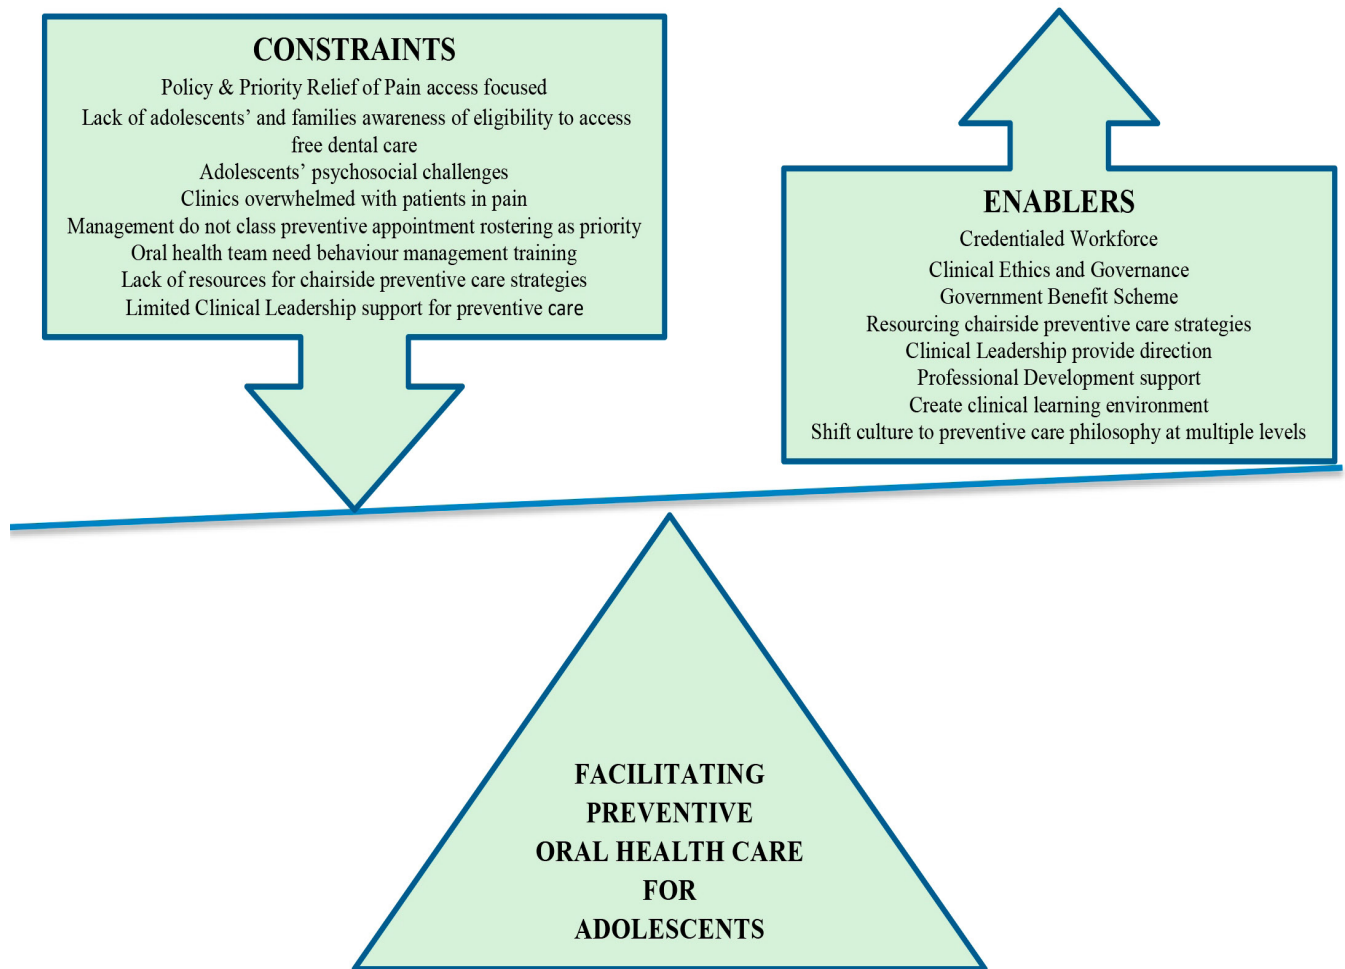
CONSTRAINTS
Policy & Priority Relief of Pain access focused
Lack of adolescents' and families awareness of eligibility to access free dental care
Adolescents' psychosocial challenges
Clinics overwhelmed with patients in pain
Management do not class preventive appointment rostering as priority
Oral health team need behaviour management training
Lack of resources for chairside preventive care strategies
Limited Clinical Leadership support for preventive care

ENABLERS
Credentialed Workforce
Clinical Ethics and Governance
Government Benefit Scheme
Resourcing chairside preventive care strategies
Clinical Leadership provide direction
Professional Development support
Create clinical learning environment
Shift culture to preventive care philosophy at multiple levels

FACILITATING PREVENTIVE ORAL HEALTH CARE FOR ADOLESCENTS